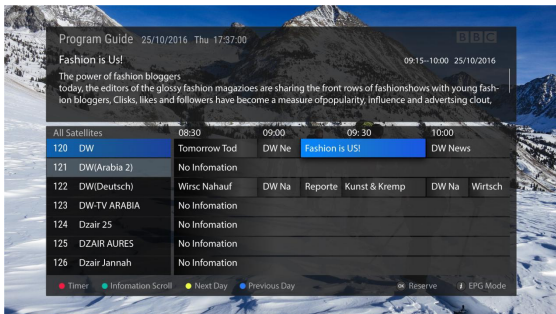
Program Guide 25/10/2016 Thu 17:37:00

BBC

Fashion is Us!

09:15–10:00 25/10/2016

The power of fashion bloggers
today, the editors of the glossy fashion magazioes are sharing the front rows of fashionshows with young fashion bloggers, Clisks, likes and followers have become a measure ofpopularity, influence and advertsing clout,

| All Satellites | 08:30 | 09:00 | 09:30 | 10:00 |
|---|---|---|---|---|
| 120 DW | Tomorrow Tod | DW Ne | Fashion is US! | DW News |
| 121 DW(Arabia 2) | No Infomation | | | |
| 122 DW(Deutsch) | Wirsc Nahauf | DW Na | Reporte Kunst & Kremp | DW Na Wirtsch |
| 123 DW-TV ARABIA | No Infomation | | | |
| 124 Dzair 25 | No Infomation | | | |
| 125 DZAIR AURES | No Infomation | | | |
| 126 Dzair Jannah | No Infomation | | | |

Timer Infomation Scroll Next Day Previous Day OK Reserve i EPG Mode